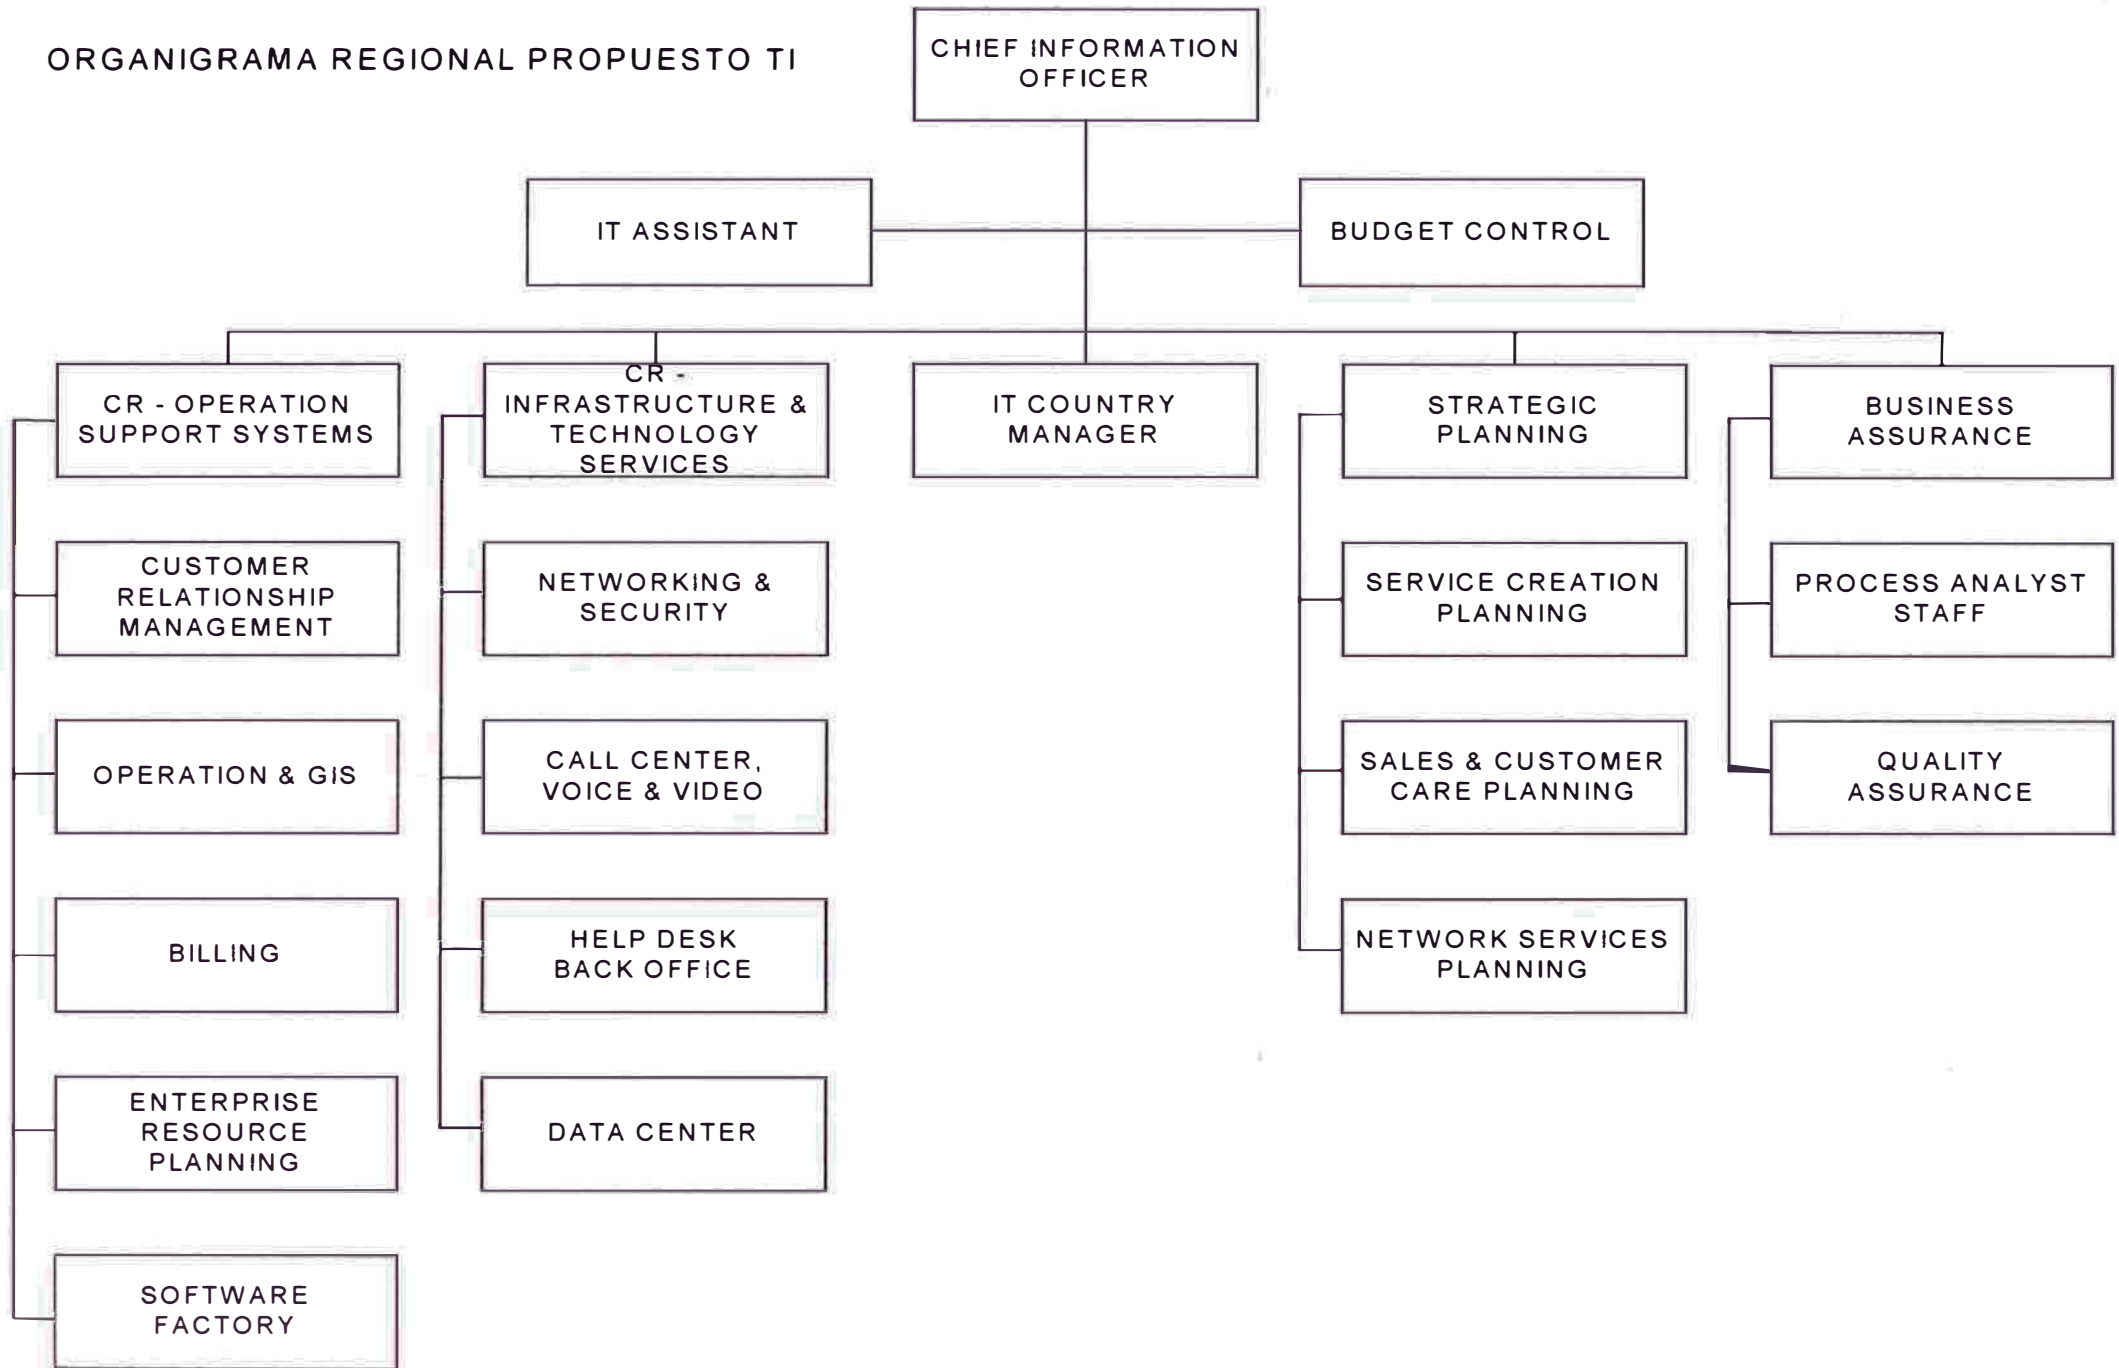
ORGANIGRAMA REGIONAL PROPUESTO TI

CHIEF INFORMATION OFFICER

IT ASSISTANT

BUDGET CONTROL

CR - OPERATION SUPPORT SYSTEMS

CUSTOMER RELATIONSHIP MANAGEMENT

OPERATION & GIS

BILLING

ENTERPRISE RESOURCE PLANNING

SOFTWARE FACTORY

CR - INFRASTRUCTURE & TECHNOLOGY SERVICES

NETWORKING & SECURITY

CALL CENTER, VOICE & VIDEO

HELP DESK BACK OFFICE

DATA CENTER

IT COUNTRY MANAGER

STRATEGIC PLANNING

SERVICE CREATION PLANNING

SALES & CUSTOMER CARE PLANNING

NETWORK SERVICES PLANNING

BUSINESS ASSURANCE

PROCESS ANALYST STAFF

QUALITY ASSURANCE